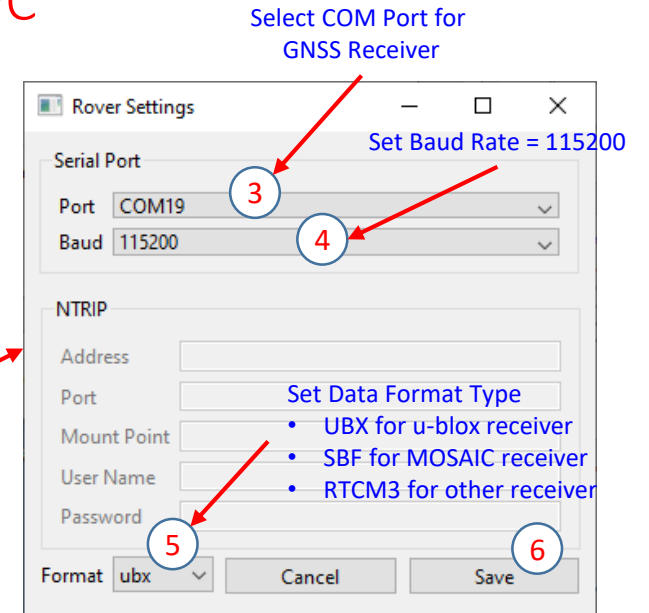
Select COM Port for GNSS Receiver

Rover Settings

Set Baud Rate = 115200

Serial Port

3

Port COM19

4

Baud 115200

NTRIP

Address

Port

Mount Point

User Name

Password

Set Data Format Type
• UBX for u-blox receiver
• SBF for MOSAIC receiver
• RTCM3 for other receiver

5

6

Format ubx

Cancel

Save